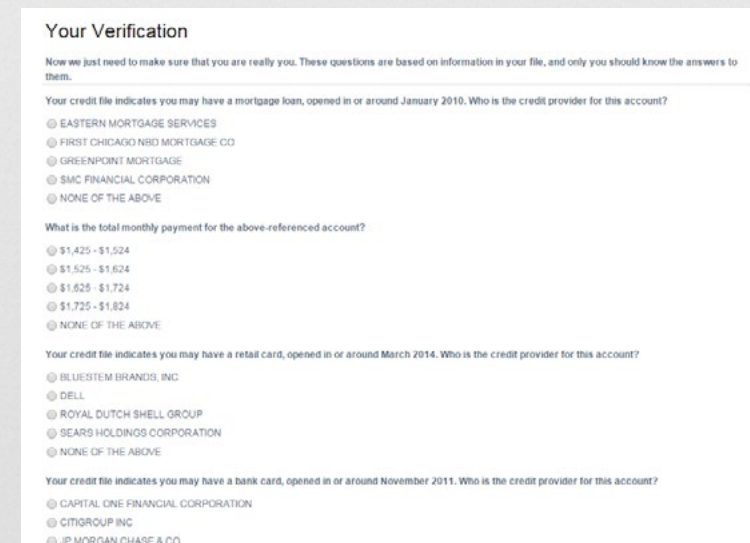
Your Verification

Now we just need to make sure that you are really you. These questions are based on information in your file, and only you should know the answers to them.

Your credit file indicates you may have a mortgage loan, opened in or around January 2010. Who is the credit provider for this account?

EASTERN MORTGAGE SERVICES
FIRST CHICAGO NBD MORTGAGE CO
GREENPOINT MORTGAGE
SMC FINANCIAL CORPORATION
NONE OF THE ABOVE

What is the total monthly payment for the above-referenced account?

\$1,425 - \$1,524
\$1,525 - \$1,624
\$1,625 - \$1,724
\$1,725 - \$1,824
NONE OF THE ABOVE

Your credit file indicates you may have a retail card, opened in or around March 2014. Who is the credit provider for this account?

BLUESTEM BRANDS, INC
DELL
ROYAL DUTCH SHELL GROUP
SEARS HOLDINGS CORPORATION
NONE OF THE ABOVE

Your credit file indicates you may have a bank card, opened in or around November 2011. Who is the credit provider for this account?

CAPITAL ONE FINANCIAL CORPORATION
CITIGROUP INC
JP MORGAN CHASE & CO